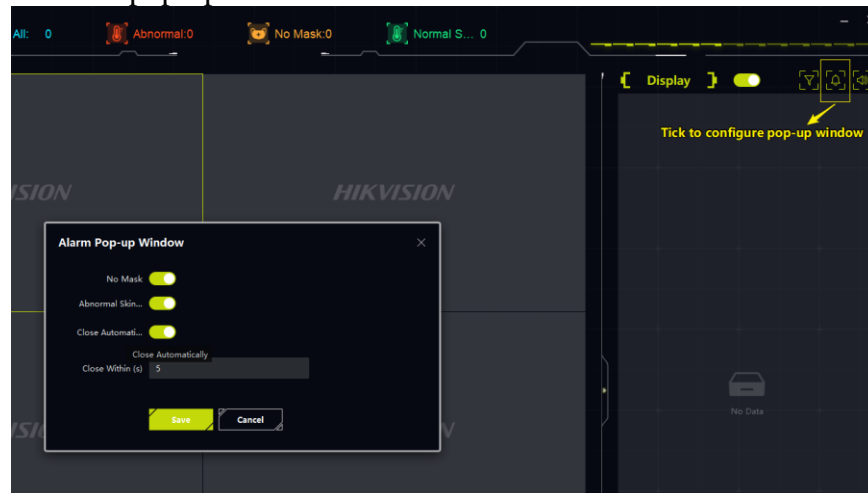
All: 0

Abnormal:0

No Mask:0

Normal S... 0

Display

Tick to configure pop-up window

VISION

HIKVISION

Alarm Pop-up Window

No Mask

Abnormal Skin...

Close Automati...

Close Automatically

Close Within (s) 5

Save

Cancel

VISION

VISION

No Data